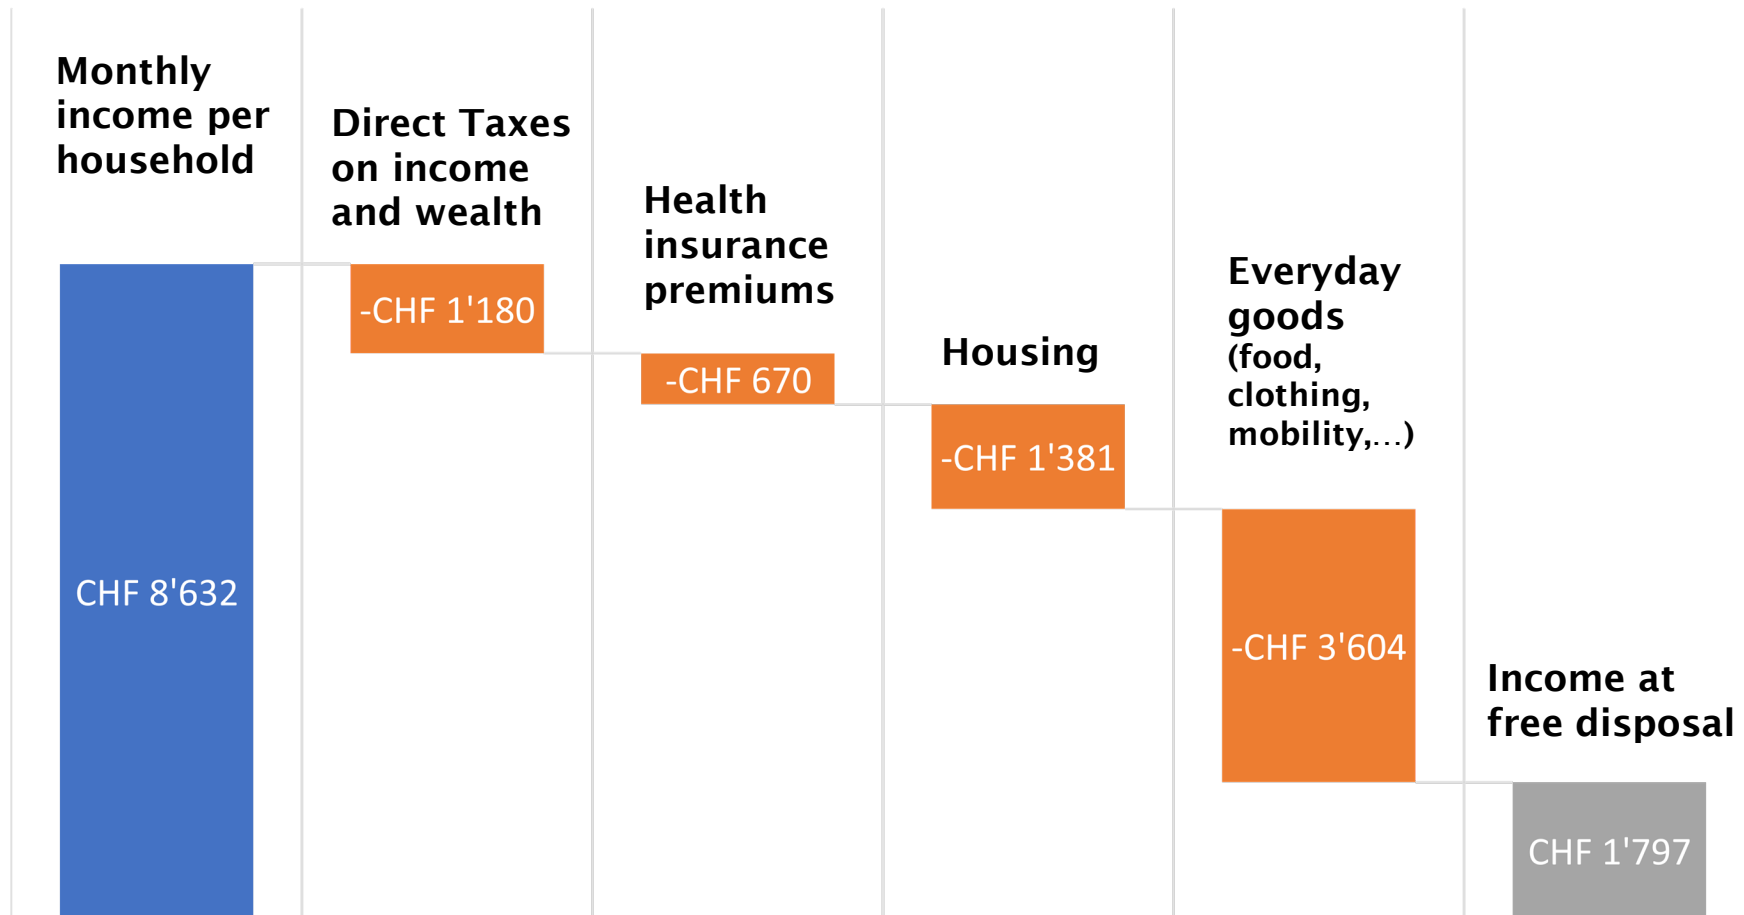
Monthly income per household

CHF 8'632

Direct Taxes on income and wealth

-CHF 1'180

Health insurance premiums

-CHF 670

Housing

-CHF 1'381

Everyday goods (food, clothing, mobility,...)

-CHF 3'604

Income at free disposal

CHF 1'797